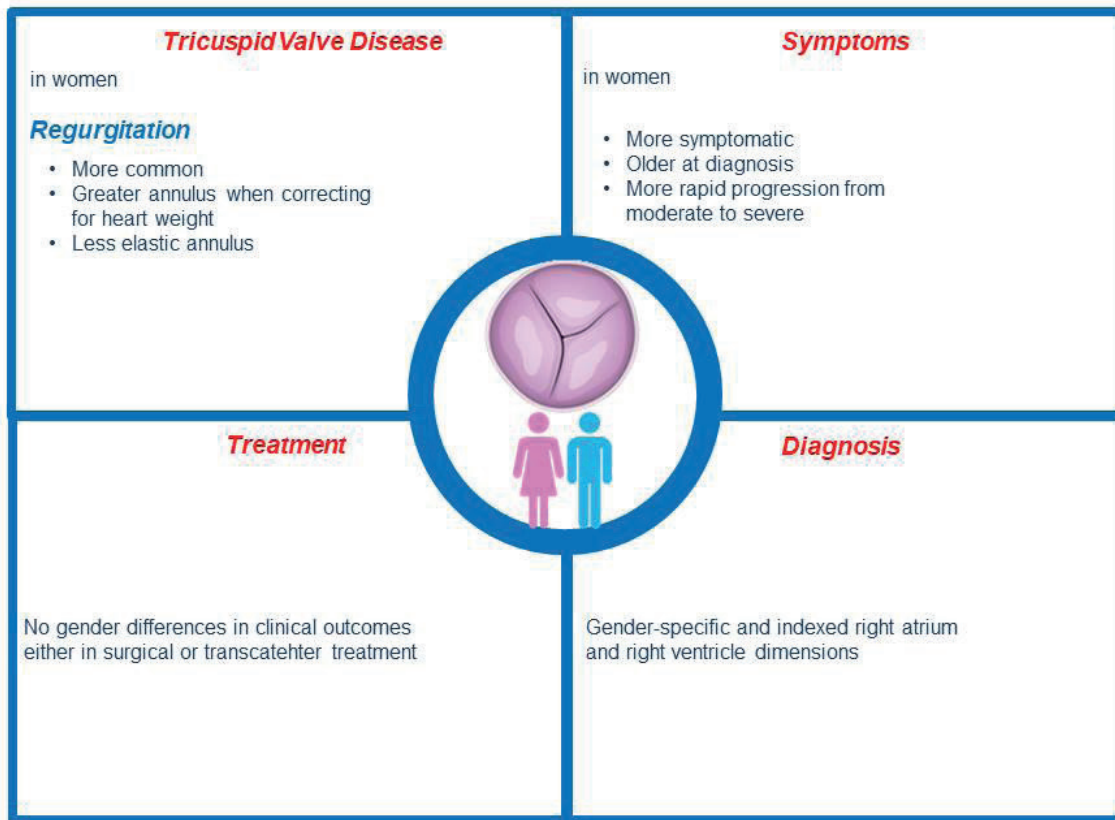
Tricuspid Valve Disease

in women

Regurgitation

- More common
- Greater annulus when correcting for heart weight
- Less elastic annulus

Symptoms

in women

- More symptomatic
- Older at diagnosis
- More rapid progression from moderate to severe

Treatment

No gender differences in clinical outcomes either in surgical or transcatehter treatment

Diagnosis

Gender-specific and indexed right atrium and right ventricle dimensions